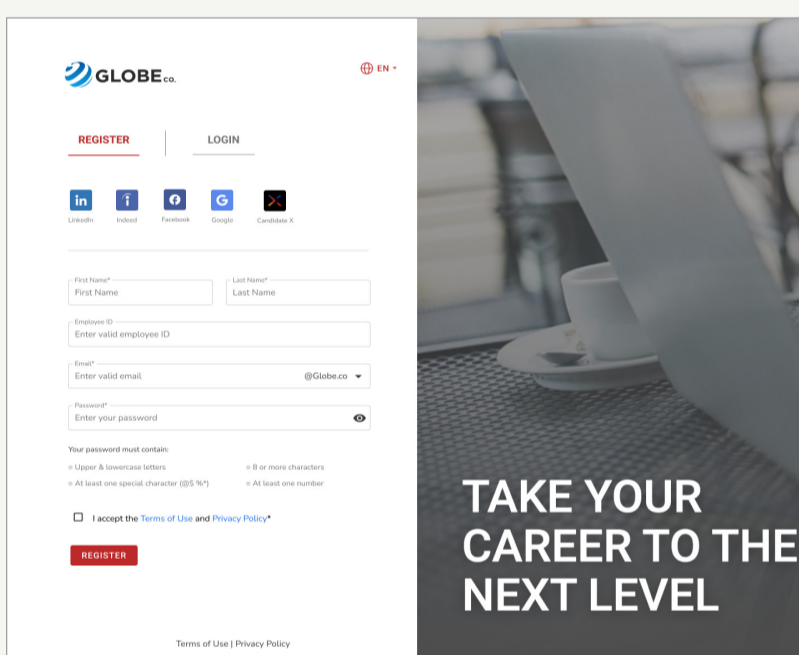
GLOBE co.

EN

REGISTER

LOGIN

LinkedIn

Indeed

Facebook

Google

Candidate X

First Name*
First Name

Last Name*
Last Name

Employee ID
Enter valid employee ID

Email*
Enter valid email
@Globe.co

Password*
Enter your password

Your password must contain:

Upper & lowercase letters

8 or more characters

At least one special character (@$ %*)

At least one number

I accept the Terms of Use and Privacy Policy*

REGISTER

Terms of Use | Privacy Policy

TAKE YOUR CAREER TO THE NEXT LEVEL